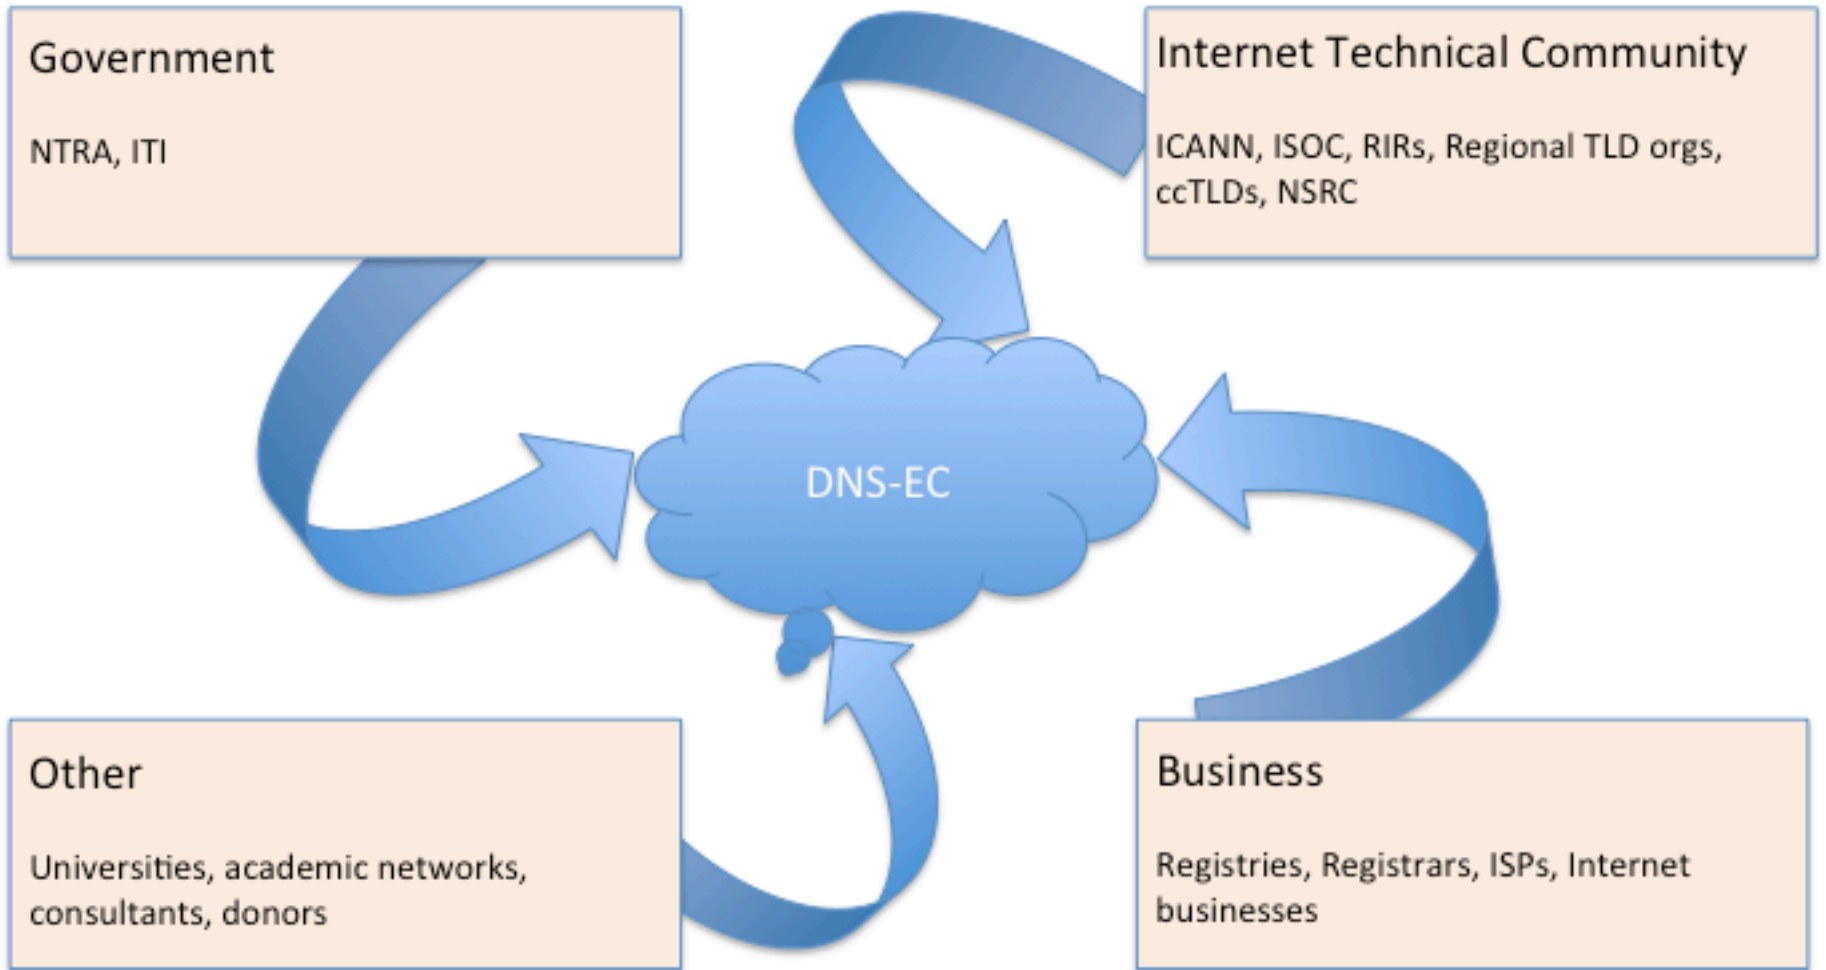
Government

NTRA, ITI

Internet Technical Community

ICANN, ISOC, RIRs, Regional TLD orgs, ccTLDs, NSRC

DNS-EC

Other

Universities, academic networks, consultants, donors

Business

Registries, Registrars, ISPs, Internet businesses